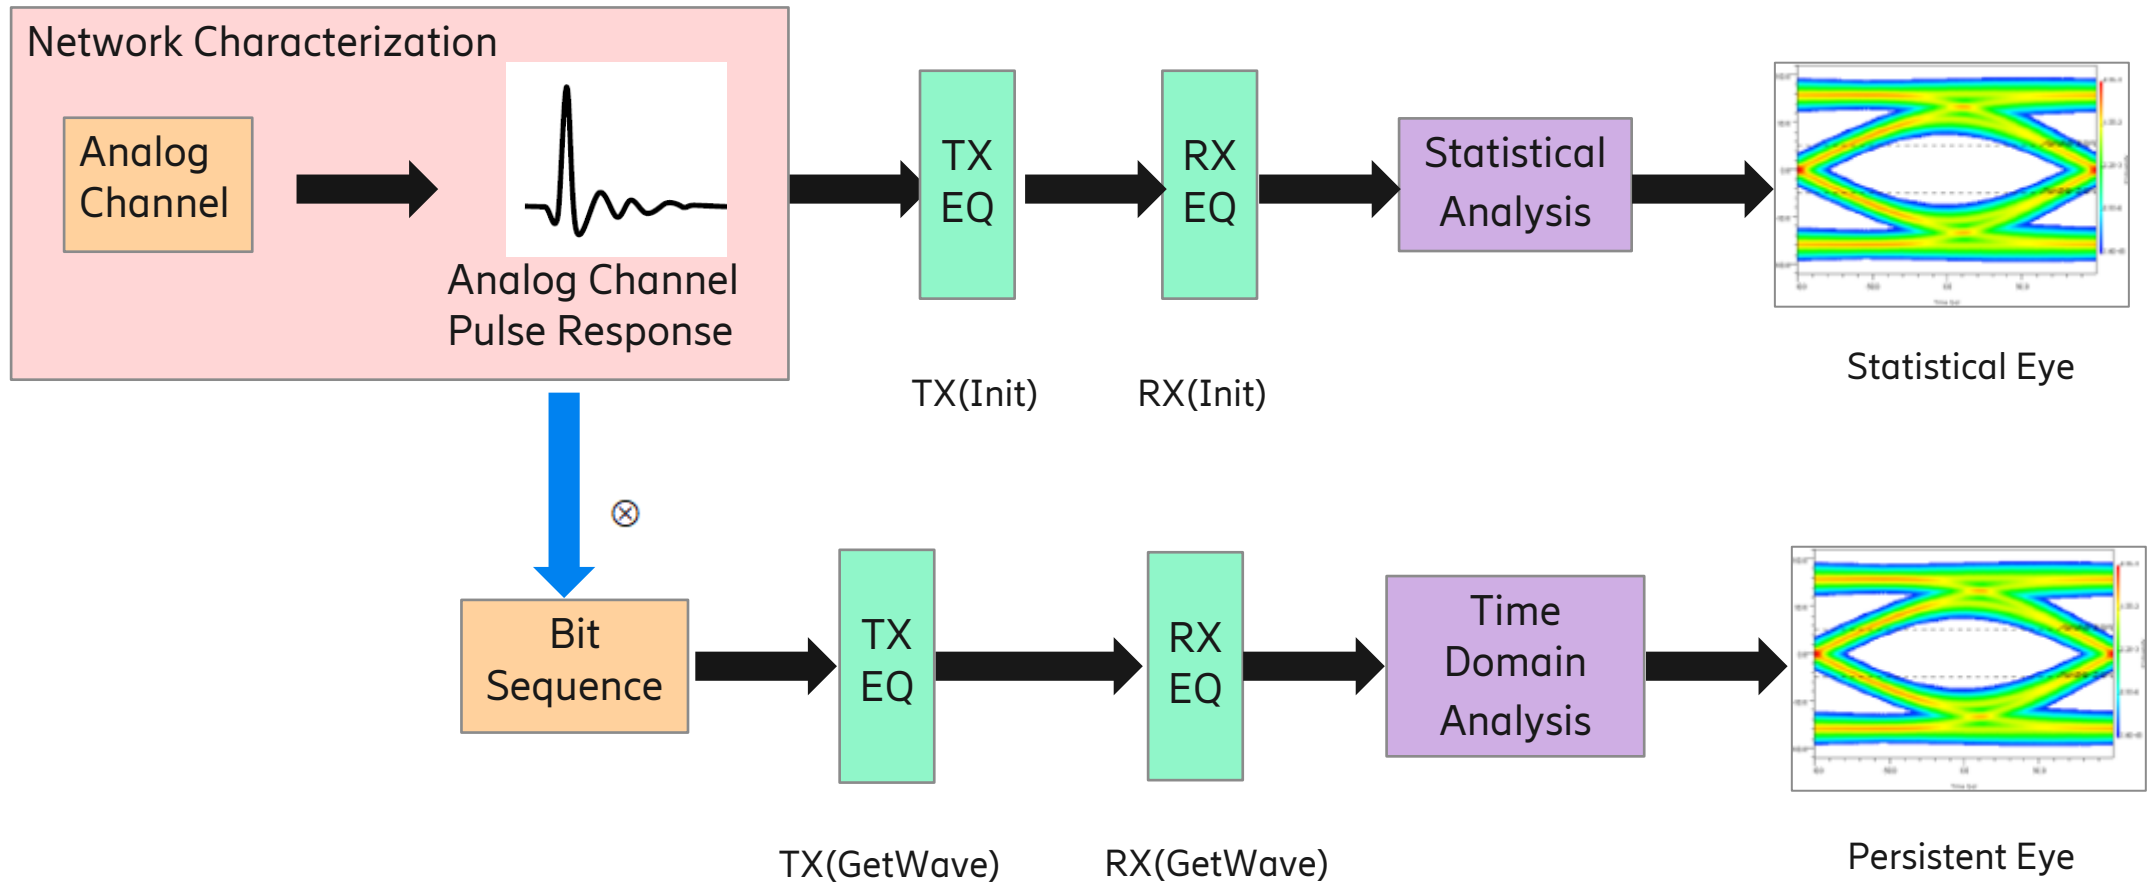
Network Characterization

Analog Channel

Analog Channel Pulse Response

TX EQ

RX EQ

Statistical Analysis

Statistical Eye

TX(Init)

RX(Init)

$\otimes$

Bit Sequence

TX EQ

RX EQ

Time Domain Analysis

Persistent Eye

TX(GetWave)

RX(GetWave)